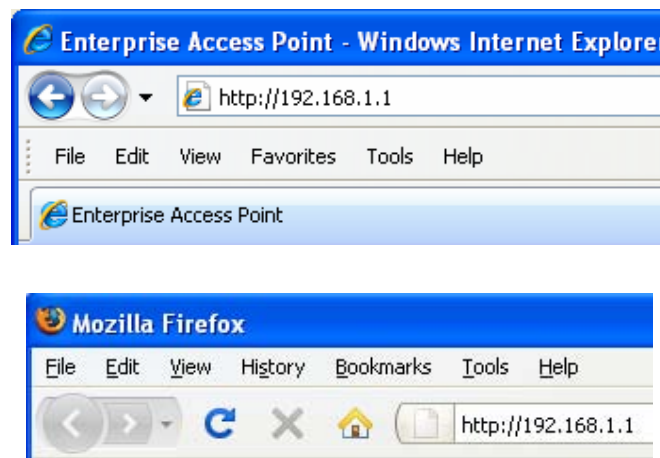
Enterprise Access Point - Windows Internet Explorer

http://192.168.1.1

File Edit View Favorites Tools Help

Enterprise Access Point

Mozilla Firefox

File Edit View History Bookmarks Tools Help

http://192.168.1.1